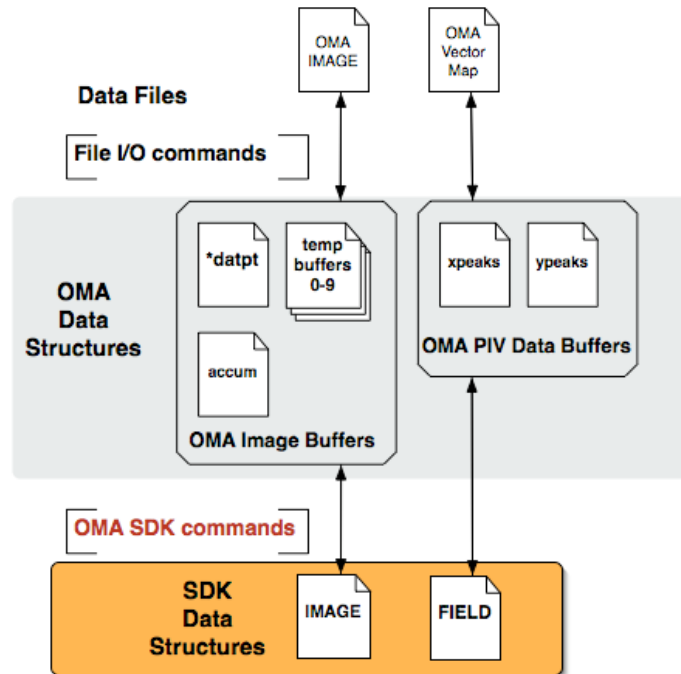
OMA IMAGE

OMA Vector Map

Data Files

File I/O commands

*datpt

temp buffers 0-9

accum

OMA Image Buffers

xpeaks

ypeaks

OMA PIV Data Buffers

OMA Data Structures

OMA SDK commands

SDK Data Structures

IMAGE

FIELD